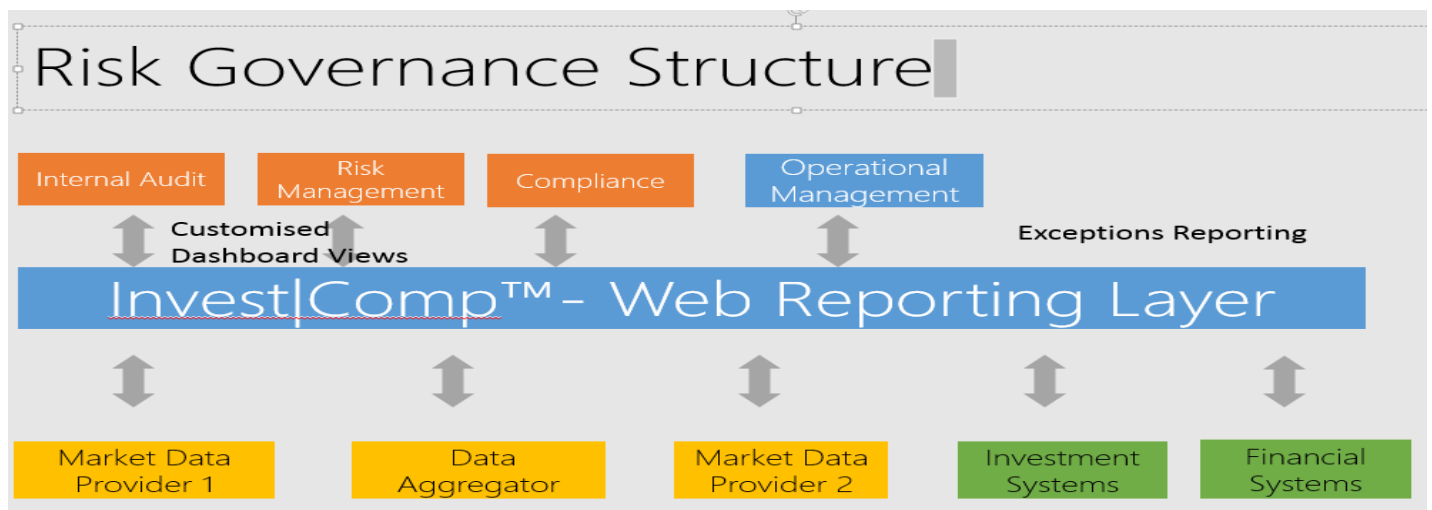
Risk Governance Structure

Internal Audit

Risk Management

Compliance

Operational Management

Customised Dashboard Views

Exceptions Reporting

Invest|Comp™ - Web Reporting Layer

Market Data Provider 1

Data Aggregator

Market Data Provider 2

Investment Systems

Financial Systems